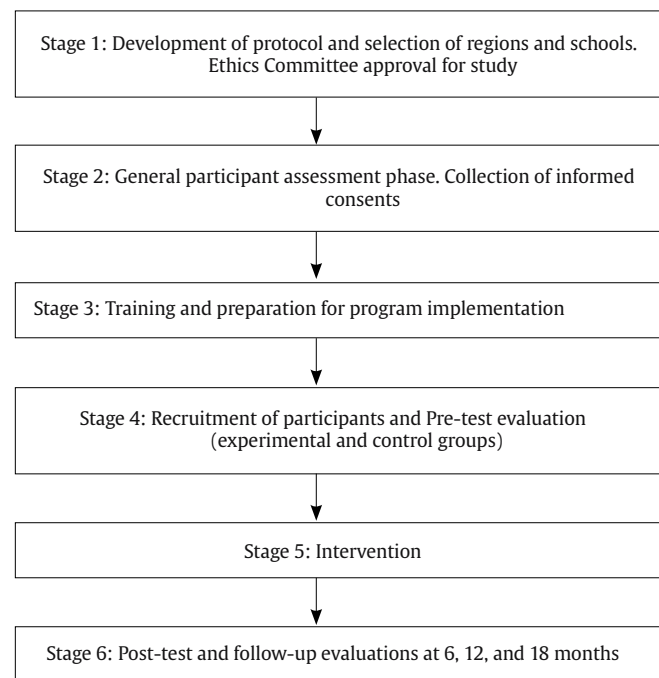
Stage 1: Development of protocol and selection of regions and schools. Ethics Committee approval for study

Stage 2: General participant assessment phase. Collection of informed consents

Stage 3: Training and preparation for program implementation

Stage 4: Recruitment of participants and Pre-test evaluation (experimental and control groups)

Stage 5: Intervention

Stage 6: Post-test and follow-up evaluations at 6, 12, and 18 months